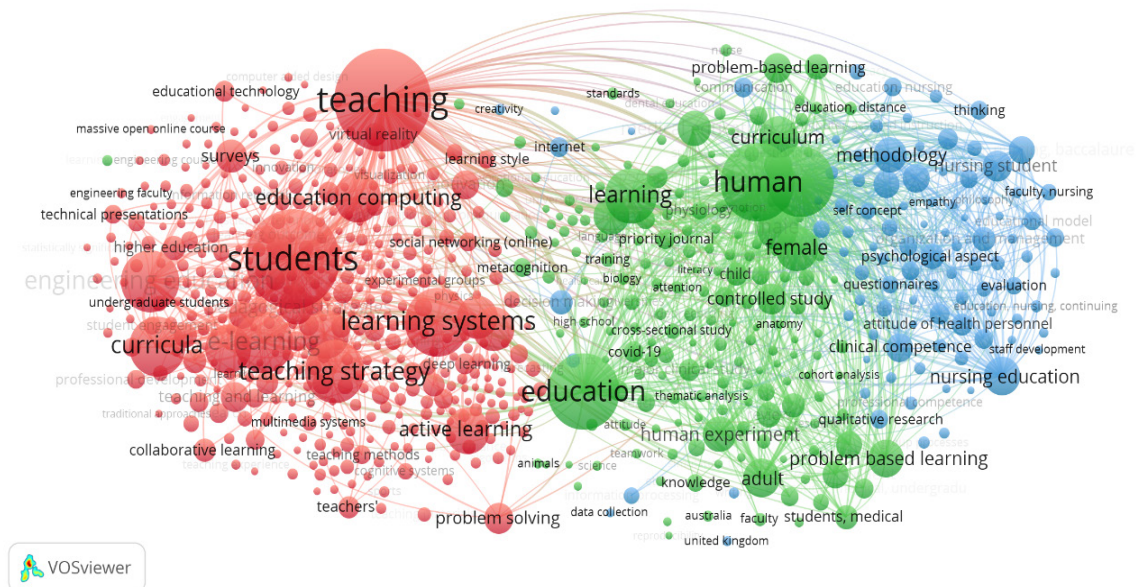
nurse
problem-based learning
communication
education, nursing
thinking
teaching
educational technology
creativity
standards
dental education
education, distance
computer aided design
massive open online course
virtual reality
curriculum
methodology
nursing student
baccalaure
internet
engineering courses
surveys
learning style
innovation
human
faculty, nursing
engineering faculty
visualization
learning
physiology
self concept
empathy
philosophy
educational model
technical presentations
education computing
priority journal
female
higher education
social networking (online)
language
psychological aspect
students
training
child
engineering education
metacognition
biology
literacy
questionnaires
evaluation
experimental groups
attention
controlled study
undergraduate students
physics
decision making
education, nursing, continuing
learning systems
high school
anatomy
attitude of health personnel
student experience
cross-sectional study
curricula
e-learning
clinical competence
staff development
covid-19
deep learning
professional development
teaching strategy
clinical study
cohort analysis
nursing education
learning
education
thematic analysis
professional competence
teaching and learning
traditional approaches
multimedia systems
active learning
attitude
qualitative research
human experiment
courses
collaborative learning
teaching methods
problem based learning
learning process
cognitive systems
teamwork
animals
science
knowledge
adult
information processing
undergradu
teachers
problem solving
data collection
australia
faculty
students, medical
reproducibility
united kingdom
VOSviewer